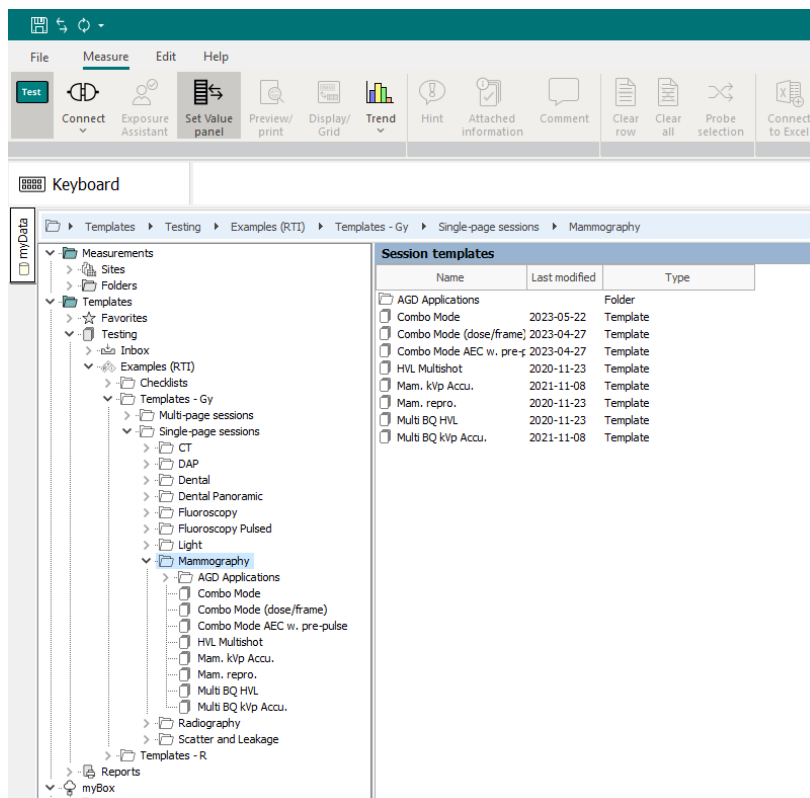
File Measure Edit Help

Test

Connect

Exposure Assistant

Set Value panel

Preview/ print

Display/ Grid

Trend

Hint

Attached information

Comment

Clear row

Clear all

Probe selection

Connect to Excel

Keyboard

myData

Templates ▸ Testing ▸ Examples (RTI) ▸ Templates - Gy ▸ Single-page sessions ▸ Mammography

Measurements
Sites
Folders
Templates
Favorites
Testing
Inbox
Examples (RTI)
Checklists
Templates - Gy
Multi-page sessions
Single-page sessions
CT
DAP
Dental
Dental Panoramic
Fluoroscopy
Fluoroscopy Pulsed
Light
Mammography
AGD Applications
Combo Mode
Combo Mode (dose/frame)
Combo Mode AEC w. pre-pulse
HVL Multishot
Mam. kVp Accu.
Mam. repro.
Multi BQ HVL
Multi BQ kVp Accu.
Radiography
Scatter and Leakage
Templates - R
Reports
myBox

Session templates

| Name | Last modified | Type |
|---|---|---|
| AGD Applications | | Folder |
| Combo Mode | 2023-05-22 | Template |
| Combo Mode (dose/frame) | 2023-04-27 | Template |
| Combo Mode AEC w. pre-p | 2023-04-27 | Template |
| HVL Multishot | 2020-11-23 | Template |
| Mam. kVp Accu. | 2021-11-08 | Template |
| Mam. repro. | 2020-11-23 | Template |
| Multi BQ HVL | 2020-11-23 | Template |
| Multi BQ kVp Accu. | 2021-11-08 | Template |